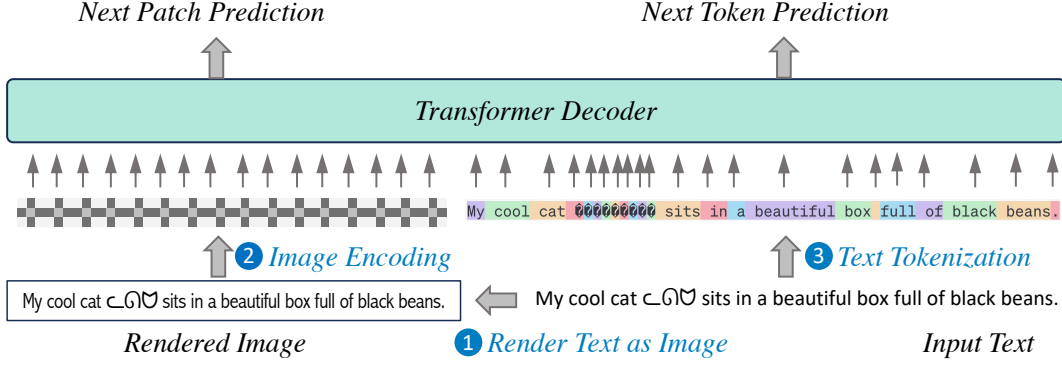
Next Patch Prediction

Next Token Prediction

Transformer Decoder

My cool cat ����������� sits in a beautiful box full of black beans.

2 Image Encoding

3 Text Tokenization

My cool cat ᓚᘏᗢ sits in a beautiful box full of black beans.

My cool cat ᓚᘏᗢ sits in a beautiful box full of black beans.

Rendered Image

1 Render Text as Image

Input Text